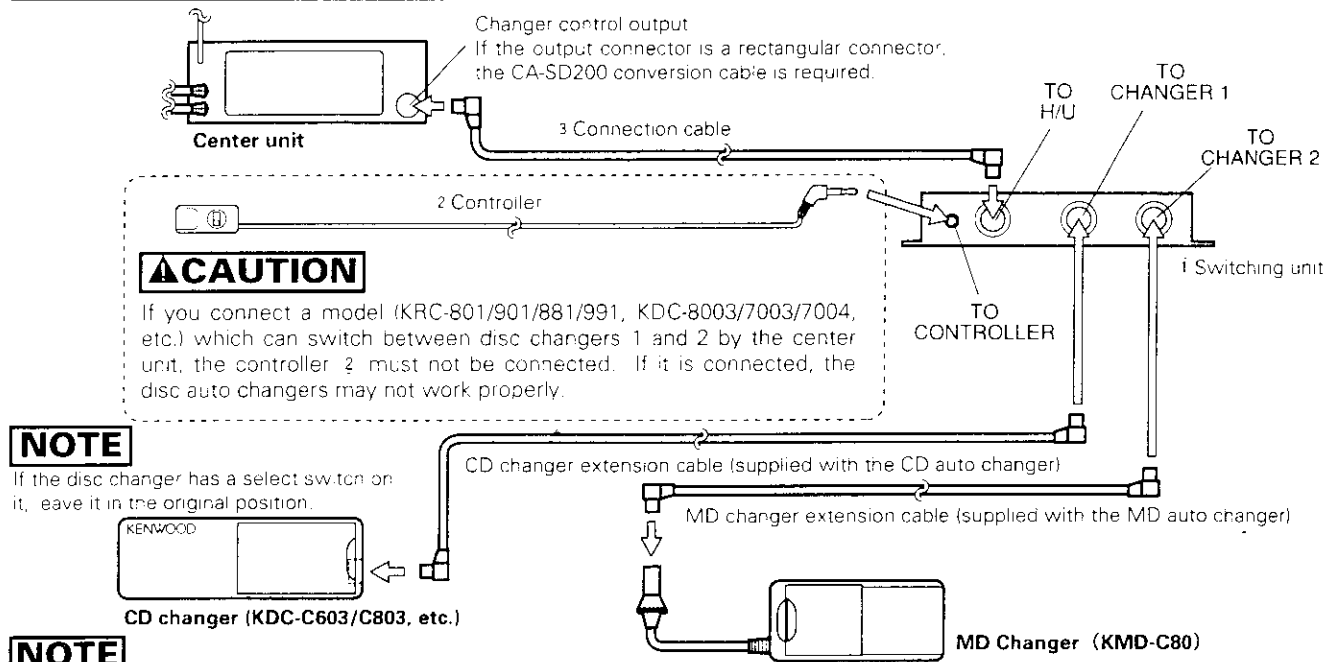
Changer control output
If the output connector is a rectangular connector, the CA-SD200 conversion cable is required.

Center unit

3 Connection cable

TO H/U

TO CHANGER 1

TO CHANGER 2

2 Controller

i Switching unit

TO CONTROLLER

ACAUTION

If you connect a model (KRC-801/901/881/991, KDC-8003/7003/7004, etc.) which can switch between disc changers 1 and 2 by the center unit, the controller 2 must not be connected. If it is connected, the disc auto changers may not work properly.

NOTE

If the disc changer has a select swtcn on it, eave it in tne original position.

CD changer extension cable (supplied with the CD auto changer)

MD changer extension cable (supplied with the MD auto changer)

KENWOOD

CD changer (KDC-C603/C803, etc.)

MD Changer (KMD-C80)

NOTE